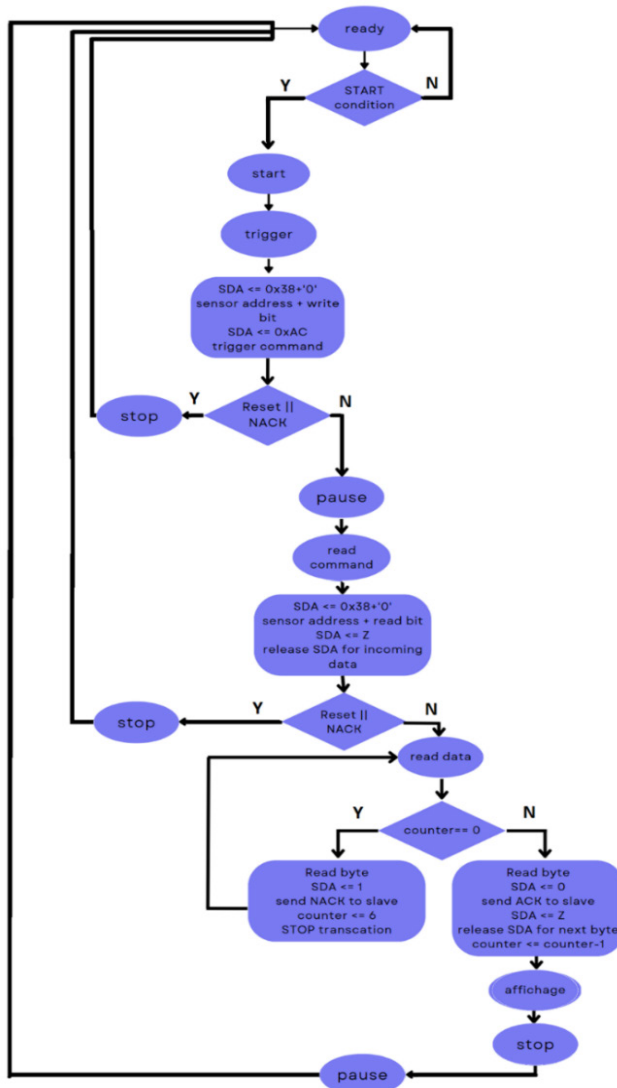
ready

Y
START condition
N

start

trigger

SDA <= 0x38+'0'
sensor address + write bit
SDA <= 0xAC
trigger command

stop
Y
Reset || NACK
N

pause

read command

SDA <= 0x38+'0'
sensor address + read bit
SDA <= Z
release SDA for incoming data

stop
Y
Reset || NACK
N

read data

Y
counter== 0
N

Read byte
SDA <= 1
send NACK to slave
counter <= 6
STOP transcation

Read byte
SDA <= 0
send ACK to slave
SDA <= Z
release SDA for next byte
counter <= counter-1

affichage

stop

pause